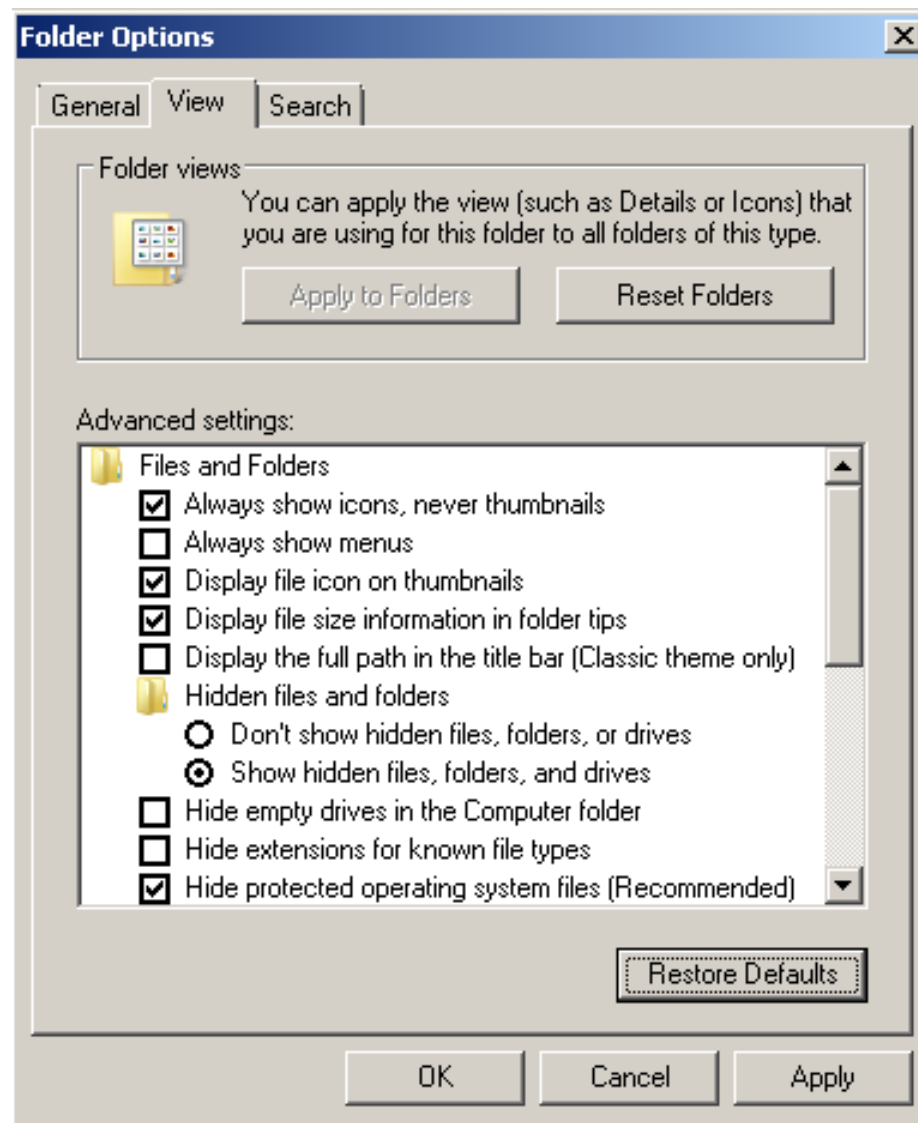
Folder Options

General | View | Search

Folder views

You can apply the view (such as Details or Icons) that you are using for this folder to all folders of this type.

Apply to Folders | Reset Folders

Advanced settings:

Files and Folders
☑ Always show icons, never thumbnails
☐ Always show menus
☑ Display file icon on thumbnails
☑ Display file size information in folder tips
☐ Display the full path in the title bar (Classic theme only)
Hidden files and folders
○ Don't show hidden files, folders, or drives
◉ Show hidden files, folders, and drives
☐ Hide empty drives in the Computer folder
☐ Hide extensions for known file types
☑ Hide protected operating system files (Recommended)

Restore Defaults

OK | Cancel | Apply